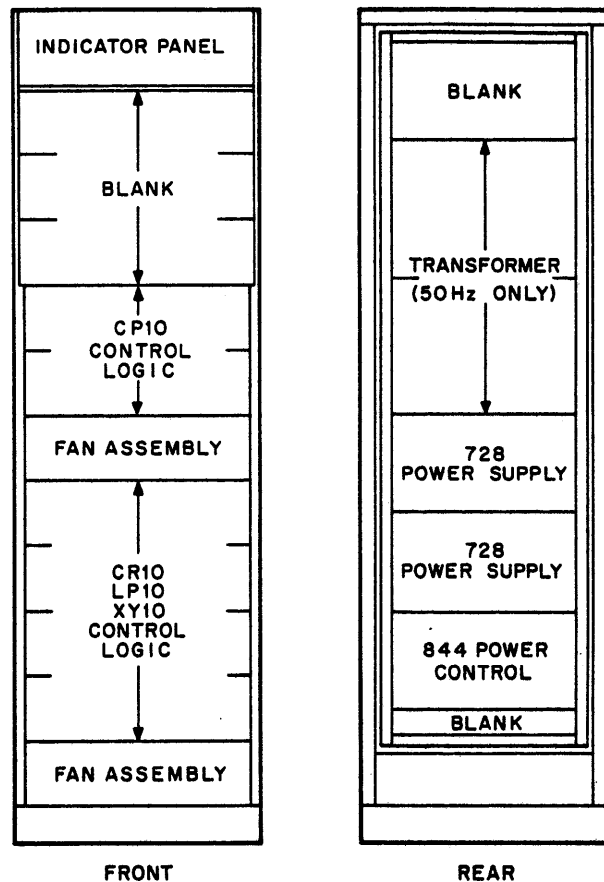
INDICATOR PANEL

BLANK

CP10
CONTROL
LOGIC

FAN ASSEMBLY

CR10
LP10
XY10
CONTROL
LOGIC

FAN ASSEMBLY

FRONT

BLANK

TRANSFORMER
(50Hz ONLY)

728
POWER SUPPLY

728
POWER SUPPLY

844 POWER
CONTROL

BLANK

REAR